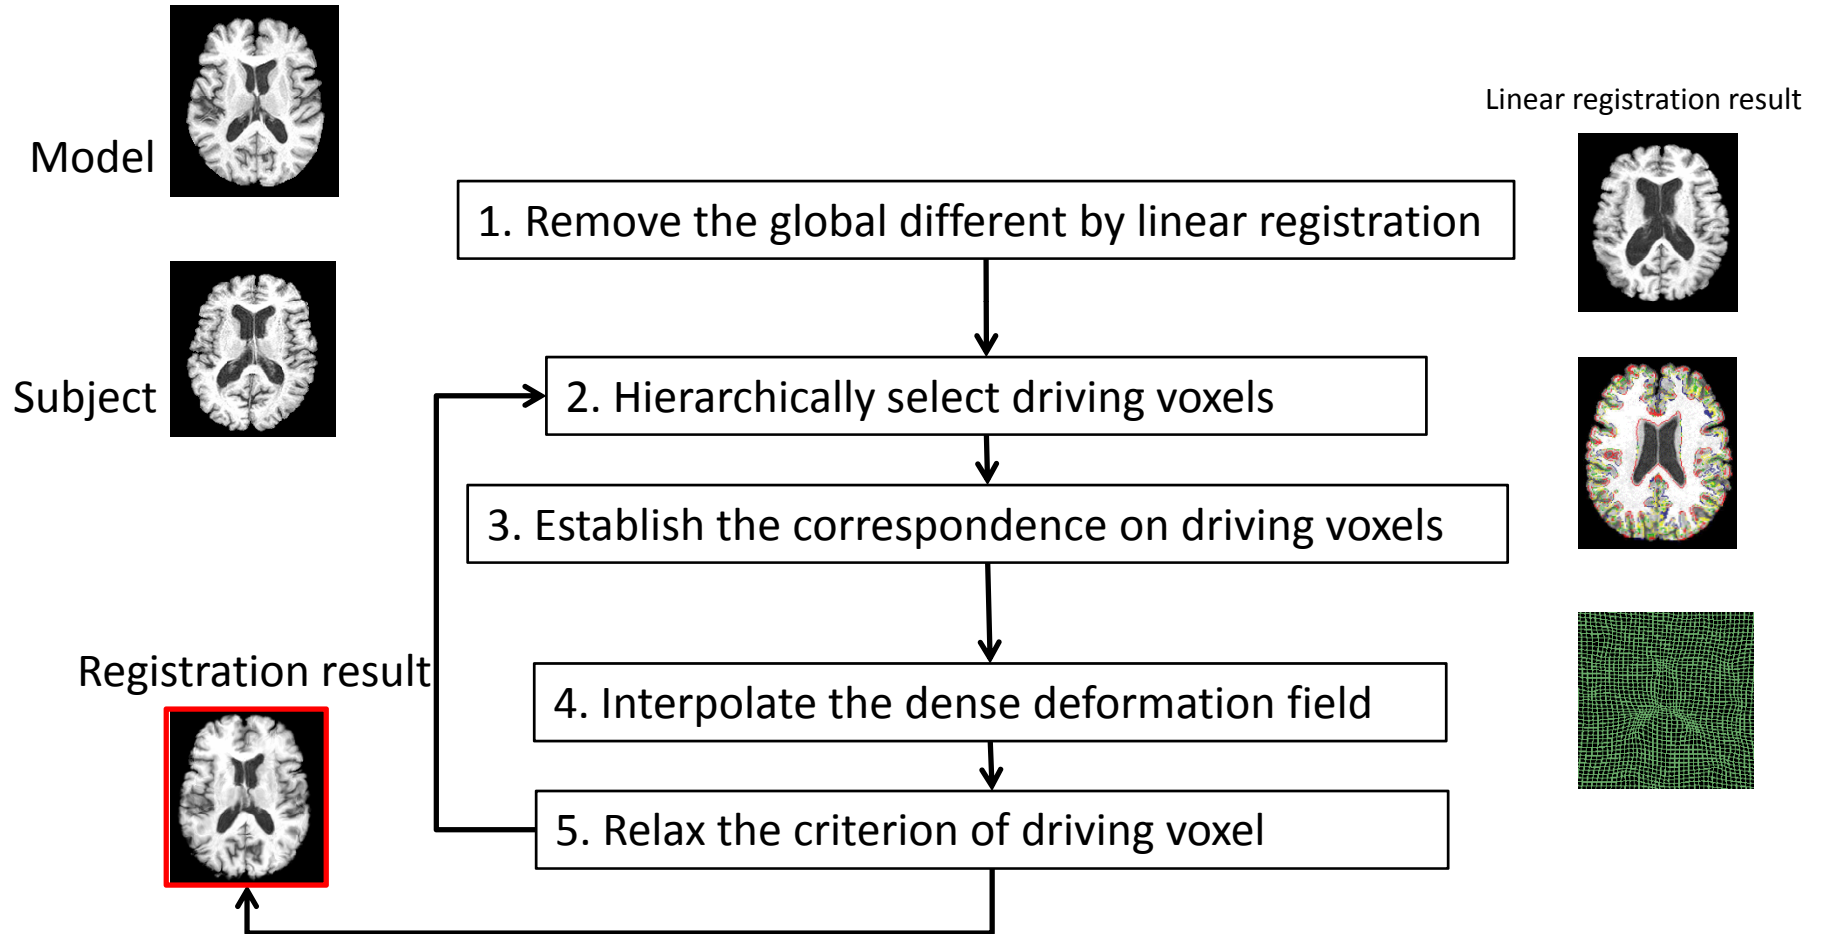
Model

Subject

Linear registration result

1. Remove the global different by linear registration

2. Hierarchically select driving voxels

3. Establish the correspondence on driving voxels

4. Interpolate the dense deformation field

5. Relax the criterion of driving voxel

Registration result